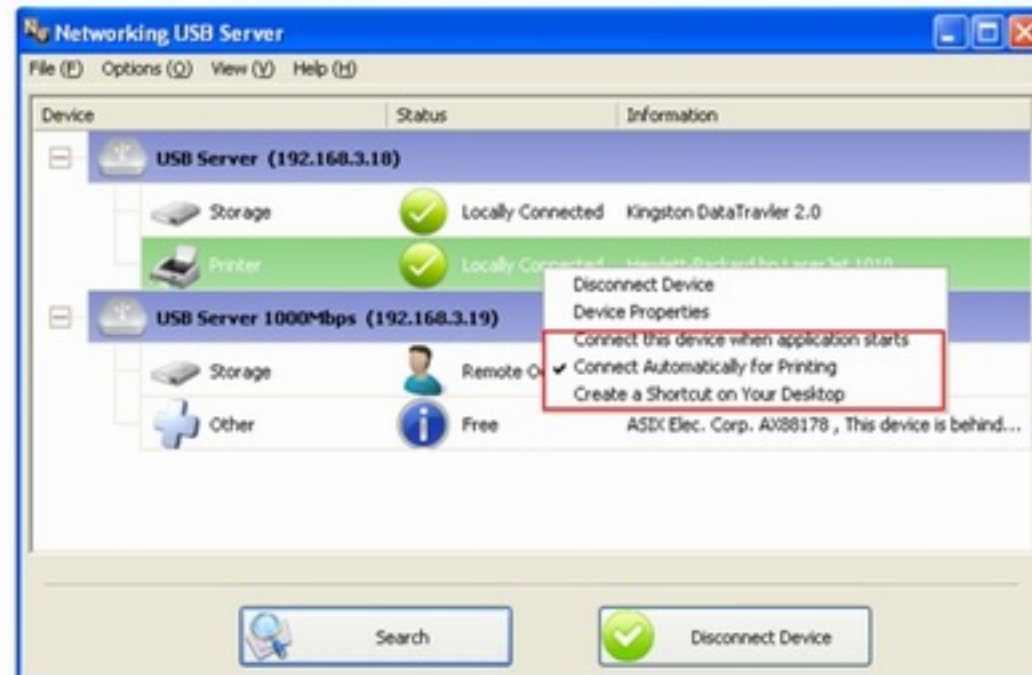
Networking USB Server

File (F) Options (O) View (V) Help (H)

| Device | Status | Information |
|---|---|---|
| USB Server (192.168.3.18) | | |
| Storage | Locally Connected | Kingston DataTravler 2.0 |
| Printer | Locally Connected | Hewlett-Packard hp LaserJet 1010 |
| USB Server 1000Mbps (192.168.3.19) | | |
| Storage | Remote C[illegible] | |
| Other | Free | ASIX Elec. Corp. AX88178 , This device is behind... |

Disconnect Device
Device Properties
Connect this device when application starts
✔ Connect Automatically for Printing
Create a Shortcut on Your Desktop

Search

Disconnect Device